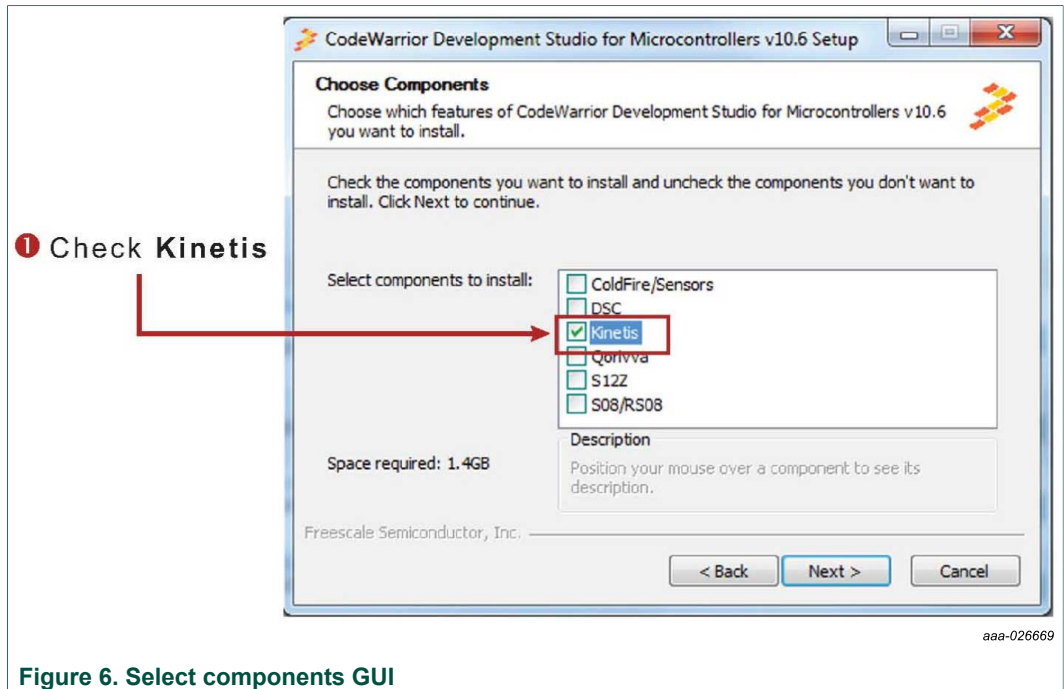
CodeWarrior Development Studio for Microcontrollers v10.6 Setup

Choose Components

Choose which features of CodeWarrior Development Studio for Microcontrollers v10.6 you want to install.

Check the components you want to install and uncheck the components you don't want to install. Click Next to continue.

❶ Check Kinetis

Select components to install:

ColdFire/Sensors
DSC
Kinetis
Qorivva
S12Z
S08/RS08

Description

Position your mouse over a component to see its description.

Space required: 1.4GB

Freescale Semiconductor, Inc.

< Back   Next >   Cancel

aaa-026669

Figure 6. Select components GUI